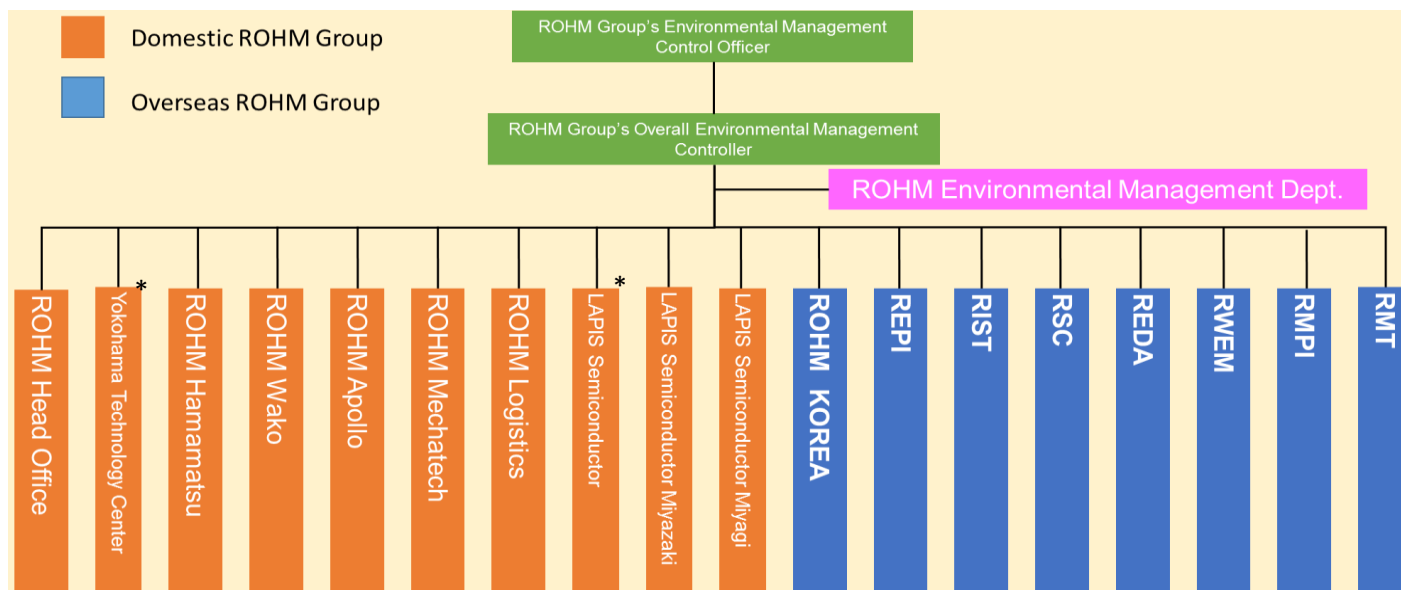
Domestic ROHM Group

Overseas ROHM Group

ROHM Group's Environmental Management Control Officer

ROHM Group's Overall Environmental Management Controller

ROHM Environmental Management Dept.

ROHM Head Office

Yokohama Technology Center *

ROHM Hamamatsu

ROHM Wako

ROHM Apollo

ROHM Mechatech

ROHM Logistics

LAPIS Semiconductor *

LAPIS Semiconductor Miyazaki

LAPIS Semiconductor Miyagi

ROHM KOREA

REPI

RIST

RSC

REDA

RWEM

RMPI

RMT